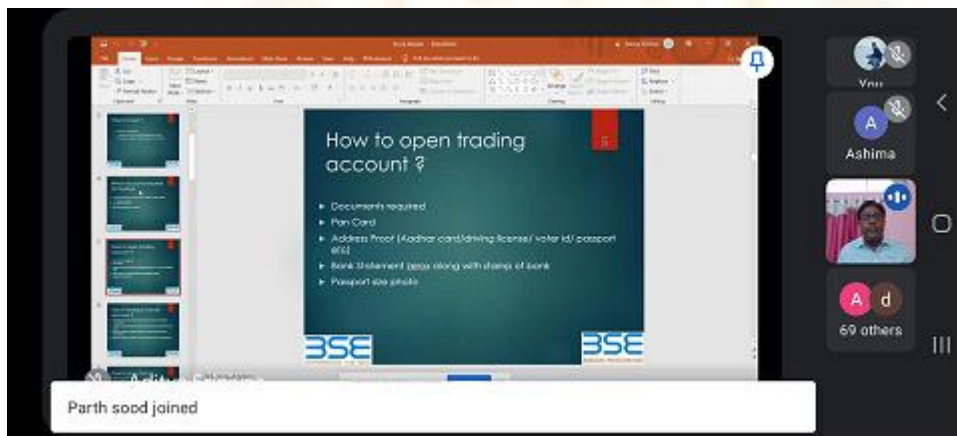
How to open trading account ?

Documents required

Pan Card

Address Proof (Aadhar card/driving license/ voter id/ passport etc)

Bank Statement xerox along with stamp of bank

Passport size photo

BSE

BSE

You

A

Ashima

A

d

69 others

Parth sood joined